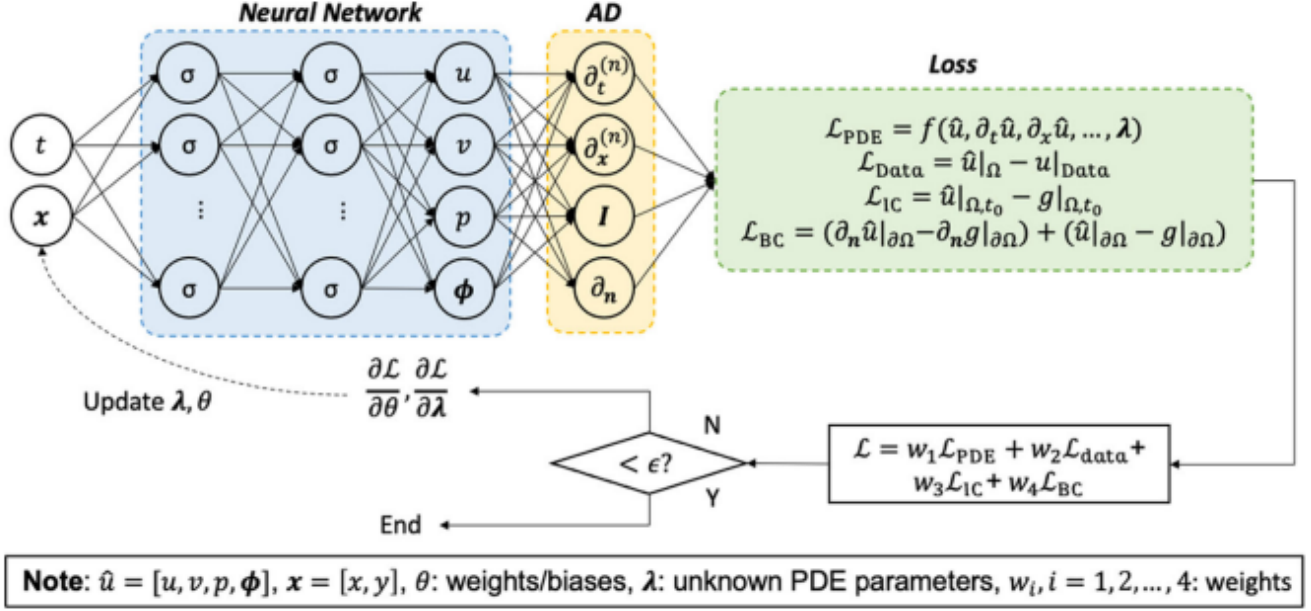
Neural Network

AD

Loss

$t$

$\boldsymbol{x}$

σ

σ

⋮

σ

σ

σ

⋮

σ

$u$

$v$

$p$

$\boldsymbol{\phi}$

$\partial_t^{(n)}$

$\partial_{\boldsymbol{x}}^{(n)}$

$\boldsymbol{I}$

$\partial_{\boldsymbol{n}}$

$\mathcal{L}_{\text{PDE}} = f(\hat{u}, \partial_t \hat{u}, \partial_x \hat{u}, \ldots, \boldsymbol{\lambda})$
$\mathcal{L}_{\text{Data}} = \hat{u}|_{\Omega} - u|_{\text{Data}}$
$\mathcal{L}_{\text{IC}} = \hat{u}|_{\Omega,t_0} - g|_{\Omega,t_0}$
$\mathcal{L}_{\text{BC}} = (\partial_{\boldsymbol{n}} \hat{u}|_{\partial\Omega} - \partial_{\boldsymbol{n}} g|_{\partial\Omega}) + (\hat{u}|_{\partial\Omega} - g|_{\partial\Omega})$

Update $\boldsymbol{\lambda}, \theta$

$\frac{\partial \mathcal{L}}{\partial \theta}, \frac{\partial \mathcal{L}}{\partial \boldsymbol{\lambda}}$

N

$< \epsilon?$

Y

End

$\mathcal{L} = w_1 \mathcal{L}_{\text{PDE}} + w_2 \mathcal{L}_{\text{data}} + w_3 \mathcal{L}_{\text{IC}} + w_4 \mathcal{L}_{\text{BC}}$

**Note**: $\hat{u} = [u, v, p, \boldsymbol{\phi}]$, $\boldsymbol{x} = [x, y]$, $\theta$: weights/biases, $\boldsymbol{\lambda}$: unknown PDE parameters, $w_i, i = 1, 2, \ldots, 4$: weights